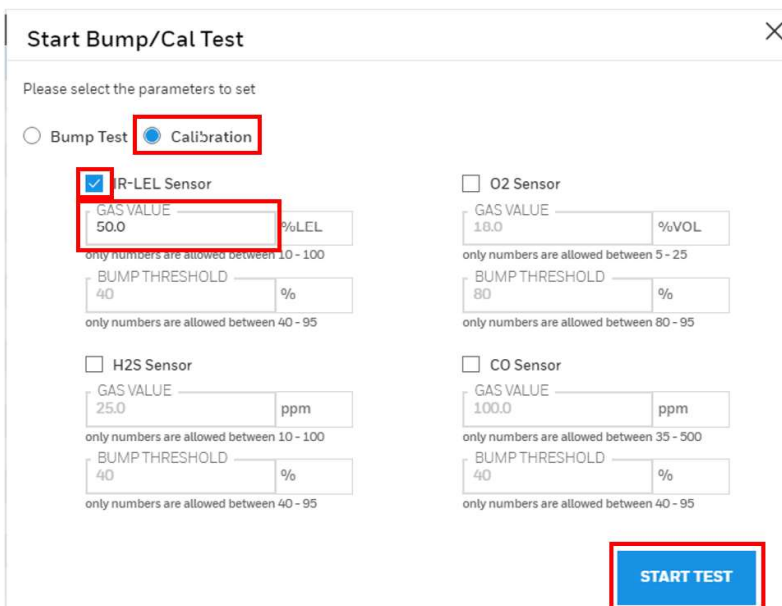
Start Bump/Cal Test

Please select the parameters to set

Bump Test Calibration

IR-LEL Sensor
GAS VALUE
50.0
%LEL
only numbers are allowed between 10 - 100
BUMP THRESHOLD
40
%
only numbers are allowed between 40 - 95

O2 Sensor
GAS VALUE
18.0
%VOL
only numbers are allowed between 5 - 25
BUMP THRESHOLD
80
%
only numbers are allowed between 80 - 95

H2S Sensor
GAS VALUE
25.0
ppm
only numbers are allowed between 10 - 100
BUMP THRESHOLD
40
%
only numbers are allowed between 40 - 95

CO Sensor
GAS VALUE
100.0
ppm
only numbers are allowed between 35 - 500
BUMP THRESHOLD
40
%
only numbers are allowed between 40 - 95

START TEST